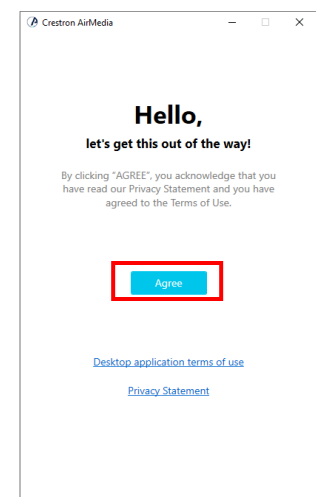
Crestron AirMedia

Hello,

let's get this out of the way!

By clicking "AGREE", you acknowledge that you have read our Privacy Statement and you have agreed to the Terms of Use.

Agree

Desktop application terms of use

Privacy Statement